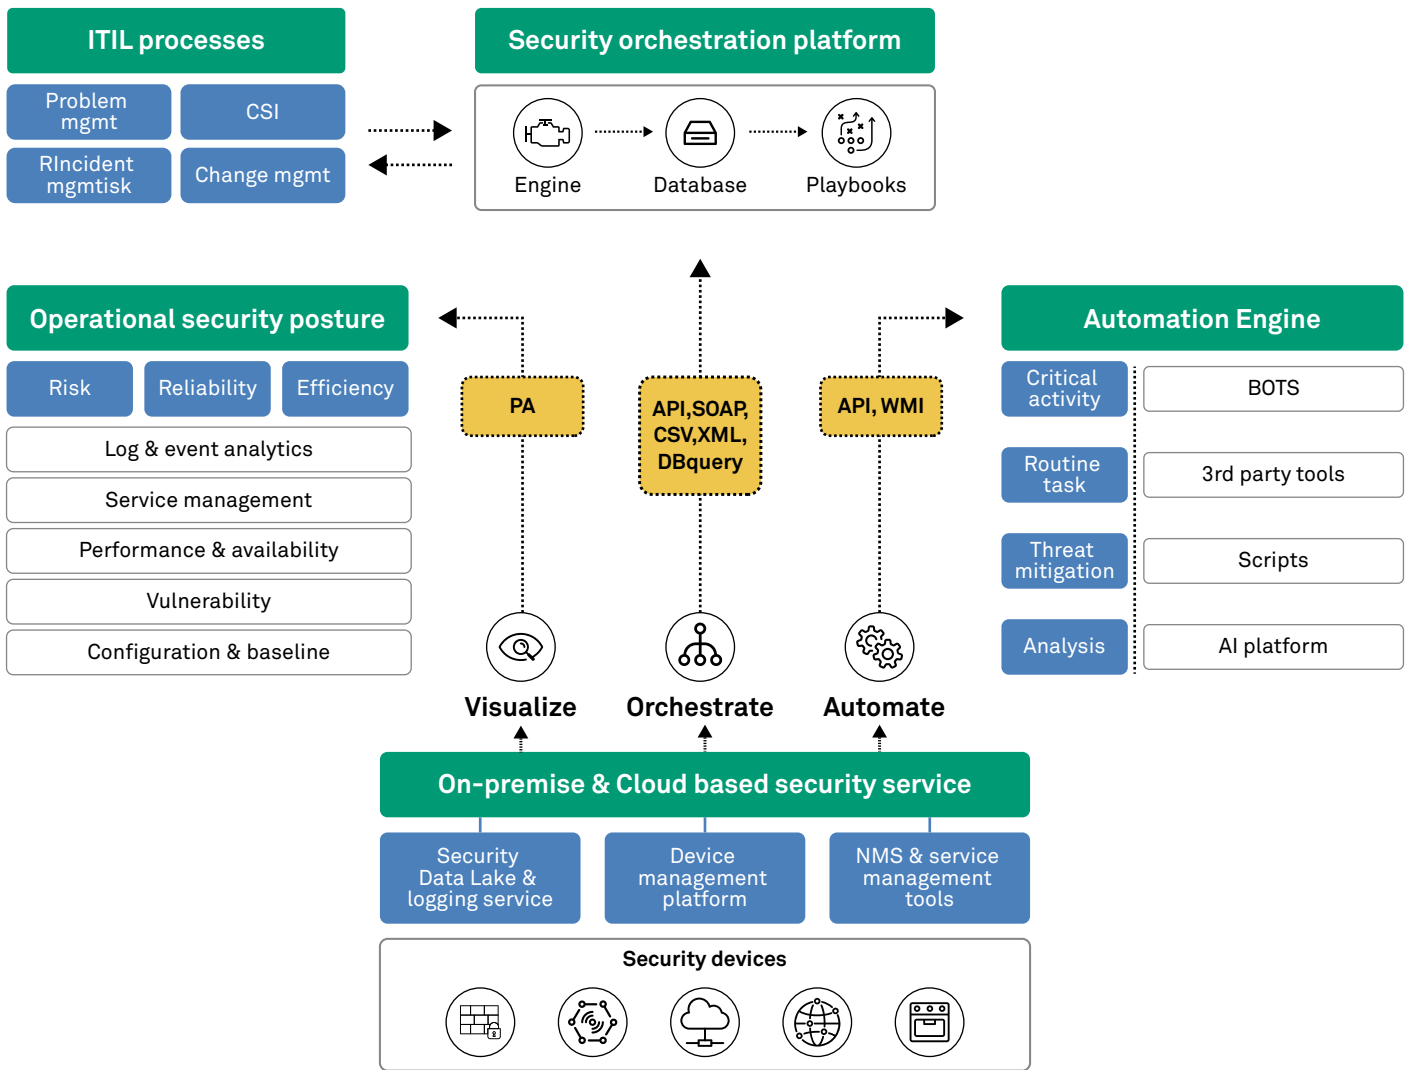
ITIL processes

Problem mgmt

CSI

RIncident mgmtisk

Change mgmt

Security orchestration platform

Engine

Database

Playbooks

Operational security posture

Risk

Reliability

Efficiency

Log & event analytics

Service management

Performance & availability

Vulnerability

Configuration & baseline

PA

API,SOAP, CSV,XML, DBquery

API, WMI

Automation Engine

Critical activity

BOTS

Routine task

3rd party tools

Threat mitigation

Scripts

Analysis

AI platform

Visualize

Orchestrate

Automate

On-premise & Cloud based security service

Security Data Lake & logging service

Device management platform

NMS & service management tools

Security devices